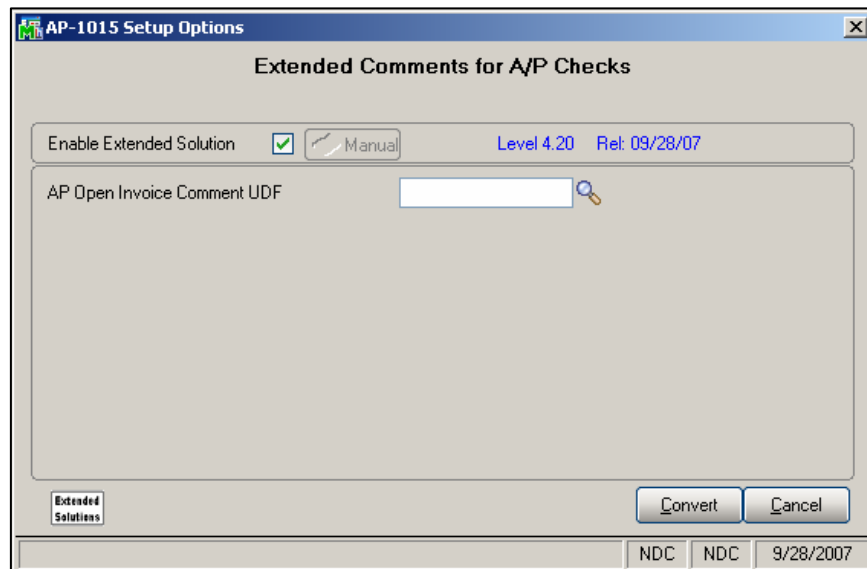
AP-1015 Setup Options

Extended Comments for A/P Checks

Enable Extended Solution

Manual

Level 4.20 Rel: 09/28/07

AP Open Invoice Comment UDF

Extended Solutions

Convert

Cancel

NDC

NDC

9/28/2007